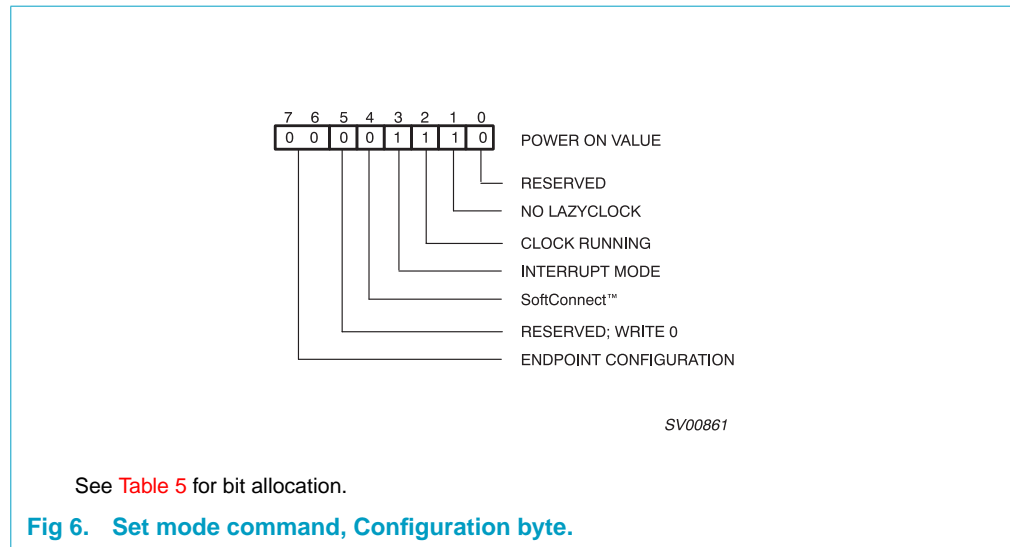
| 7 | 6 | 5 | 4 | 3 | 2 | 1 | 0 |
|---|---|---|---|---|---|---|---|
| 0 | 0 | 0 | 0 | 1 | 1 | 1 | 0 |

POWER ON VALUE

RESERVED

NO LAZYCLOCK

CLOCK RUNNING

INTERRUPT MODE

SoftConnect™

RESERVED; WRITE 0

ENDPOINT CONFIGURATION

SV00861

See Table 5 for bit allocation.

Fig 6. Set mode command, Configuration byte.